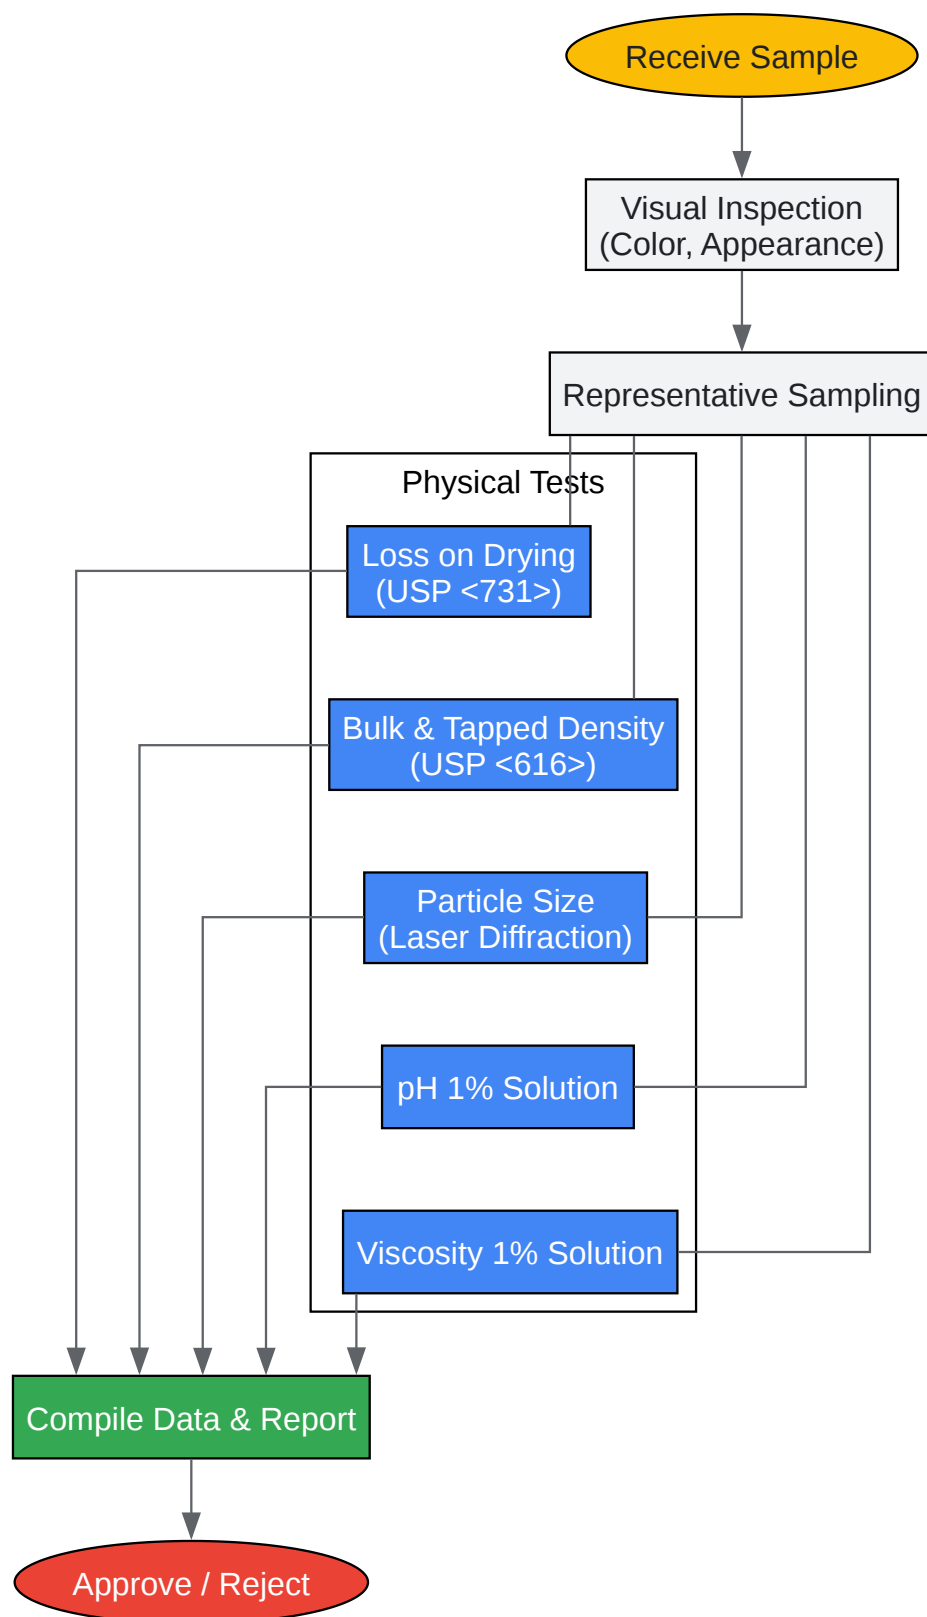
Receive Sample

Visual Inspection
(Color, Appearance)

Representative Sampling

Physical Tests

Loss on Drying
(USP <731>)

Bulk & Tapped Density
(USP <616>)

Particle Size
(Laser Diffraction)

pH 1% Solution

Viscosity 1% Solution

Compile Data & Report

Approve / Reject